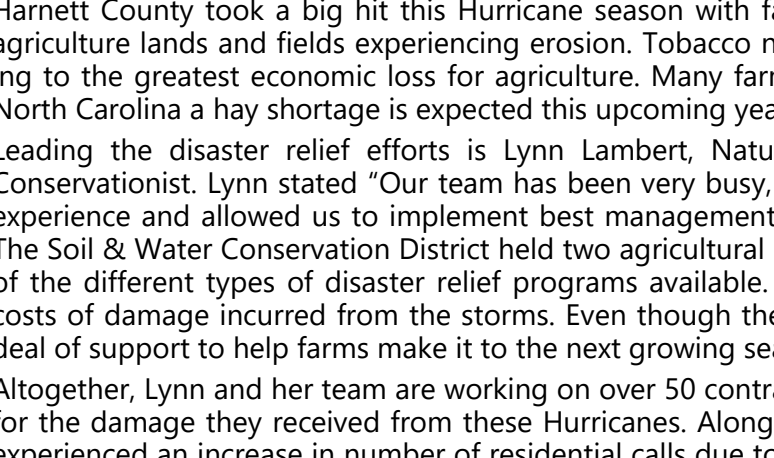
Harnett County took a big hit this Hurricane season with fa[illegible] agriculture lands and fields experiencing erosion. Tobacco n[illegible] ng to the greatest economic loss for agriculture. Many farr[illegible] North Carolina a hay shortage is expected this upcoming yea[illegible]

Leading the disaster relief efforts is Lynn Lambert, Natu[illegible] Conservationist. Lynn stated "Our team has been very busy, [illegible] experience and allowed us to implement best management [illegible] The Soil & Water Conservation District held two agricultural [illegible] of the different types of disaster relief programs available. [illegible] costs of damage incurred from the storms. Even though the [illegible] deal of support to help farms make it to the next growing sea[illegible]

Altogether, Lynn and her team are working on over 50 contra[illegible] for the damage they received from these Hurricanes. Along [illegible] experienced an increase in number of residential calls due to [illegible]